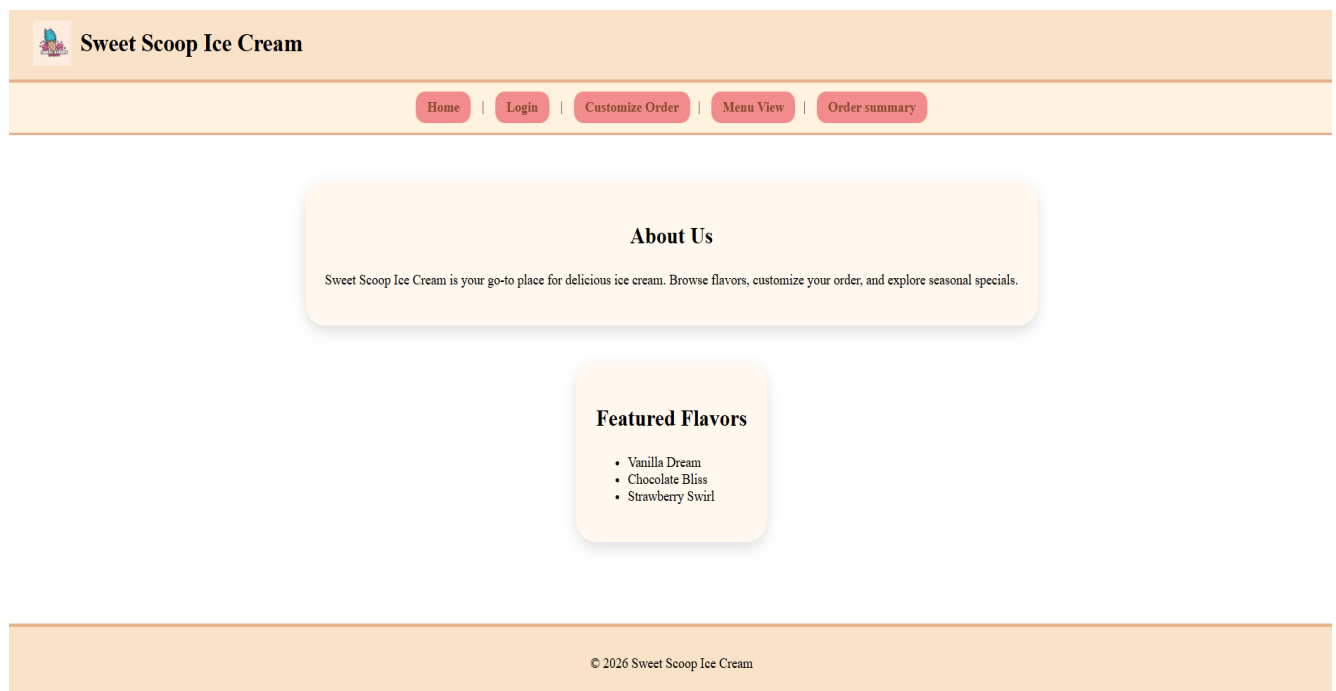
Sweet Scoop Ice Cream

Home | Login | Customize Order | Menu View | Order summary

About Us

Sweet Scoop Ice Cream is your go-to place for delicious ice cream. Browse flavors, customize your order, and explore seasonal specials.

Featured Flavors

- Vanilla Dream
- Chocolate Bliss
- Strawberry Swirl

© 2026 Sweet Scoop Ice Cream